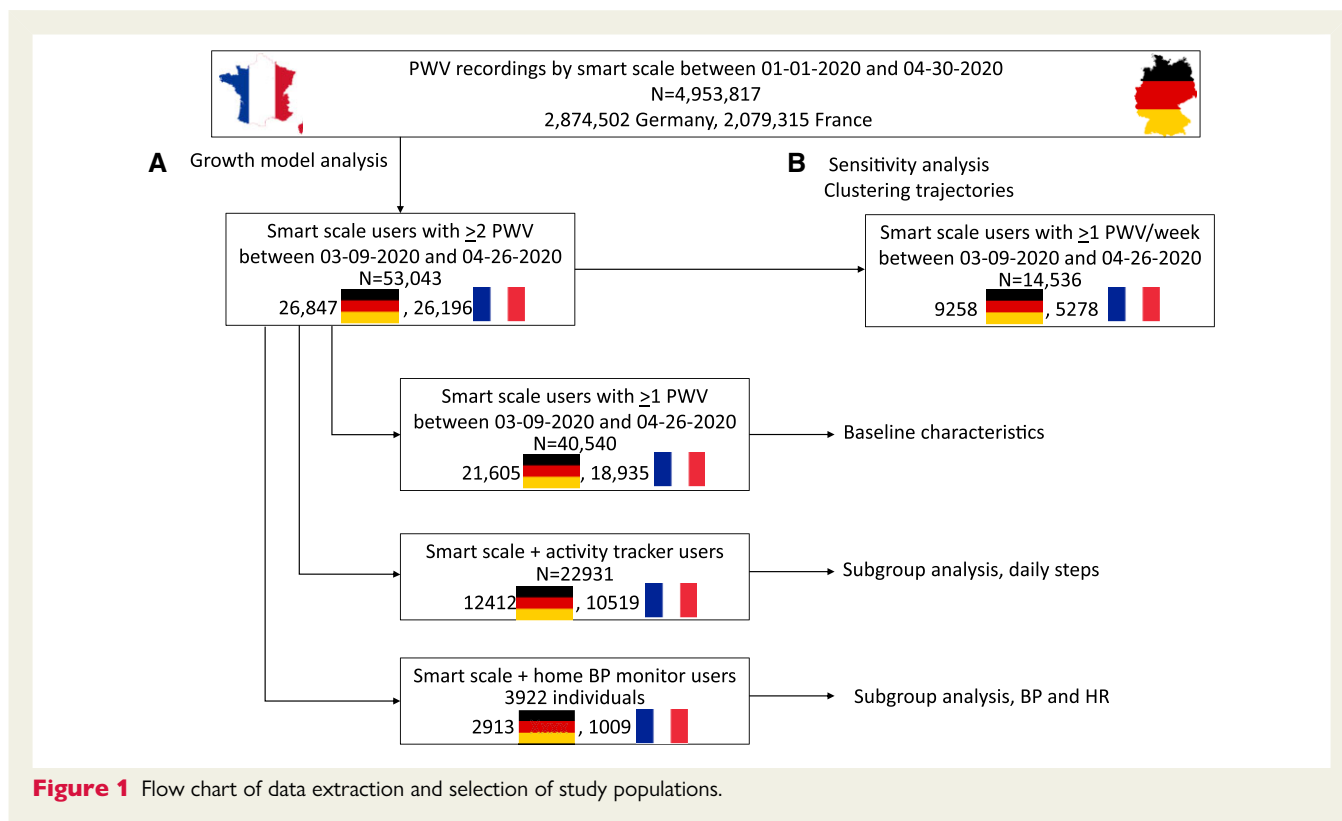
PWV recordings by smart scale between 01-01-2020 and 04-30-2020
N=4,953,817
2,874,502 Germany, 2,079,315 France

A Growth model analysis

B Sensitivity analysis
Clustering trajectories

Smart scale users with $\geq$2 PWV between 03-09-2020 and 04-26-2020
N=53,043
26,847 , 26,196

Smart scale users with $\geq$1 PWV/week between 03-09-2020 and 04-26-2020
N=14,536
9258 , 5278

Smart scale users with $\geq$1 PWV between 03-09-2020 and 04-26-2020
N=40,540
21,605 , 18,935

Baseline characteristics

Smart scale + activity tracker users
N=22931
12412 , 10519

Subgroup analysis, daily steps

Smart scale + home BP monitor users
3922 individuals
2913 , 1009

Subgroup analysis, BP and HR

Figure 1 Flow chart of data extraction and selection of study populations.